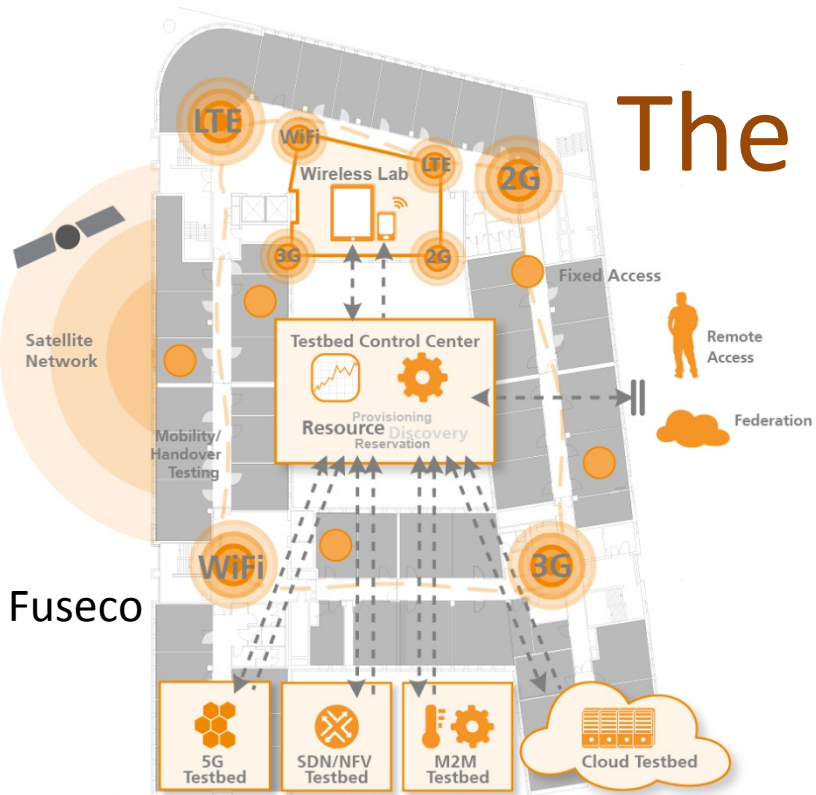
The

LTE

WiFi

Wireless Lab

LTE

2G

3G

2G

Fixed Access

Satellite Network

Testbed Control Center

Remote Access

Federation

Provisioning

Resource Discovery

Reservation

Mobility/ Handover Testing

WiFi

3G

Fuseco

5G Testbed

SDN/NFV Testbed

M2M Testbed

Cloud Testbed